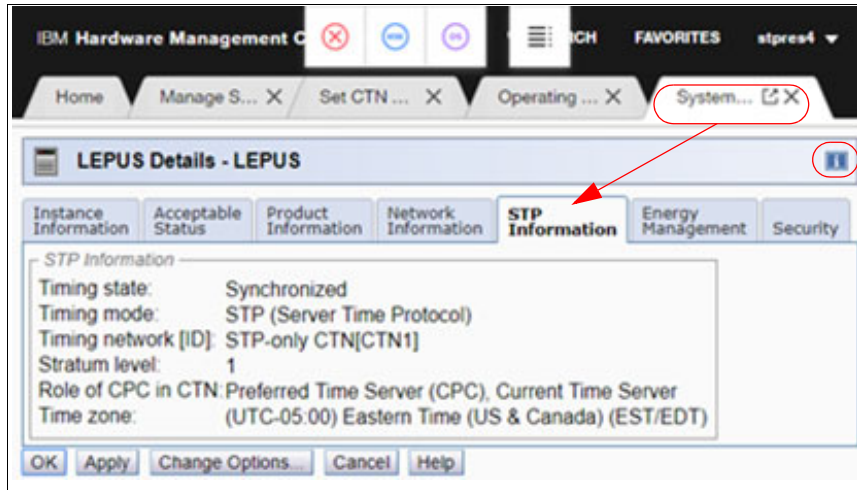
IBM Hardware Management C

CH FAVORITES stpres4

Home Manage S... Set CTN ... Operating ... System...

LEPUS Details - LEPUS

Instance Information | Acceptable Status | Product Information | Network Information | STP Information | Energy Management | Security

STP Information

Timing state: Synchronized
Timing mode: STP (Server Time Protocol)
Timing network [ID]: STP-only CTN[CTN1]
Stratum level: 1
Role of CPC in CTN: Preferred Time Server (CPC), Current Time Server
Time zone: (UTC-05:00) Eastern Time (US & Canada) (EST/EDT)

OK Apply Change Options... Cancel Help